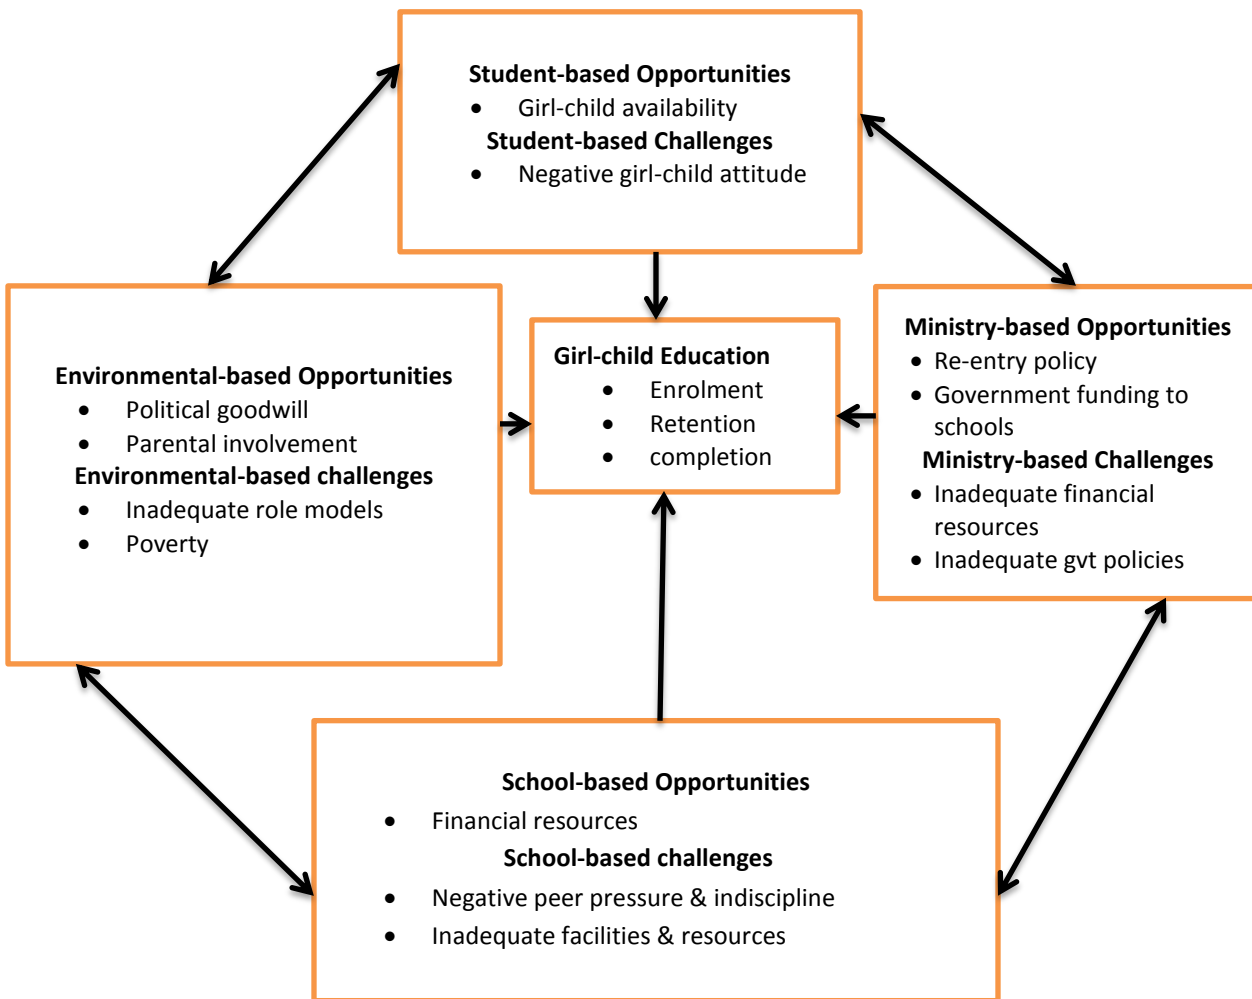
Student-based Opportunities
- Girl-child availability

Student-based Challenges
- Negative girl-child attitude

Environmental-based Opportunities
- Political goodwill
- Parental involvement

Environmental-based challenges
- Inadequate role models
- Poverty

Girl-child Education
- Enrolment
- Retention
- completion

Ministry-based Opportunities
- Re-entry policy
- Government funding to schools

Ministry-based Challenges
- Inadequate financial resources
- Inadequate gvt policies

School-based Opportunities
- Financial resources

School-based challenges
- Negative peer pressure & indiscipline
- Inadequate facilities & resources